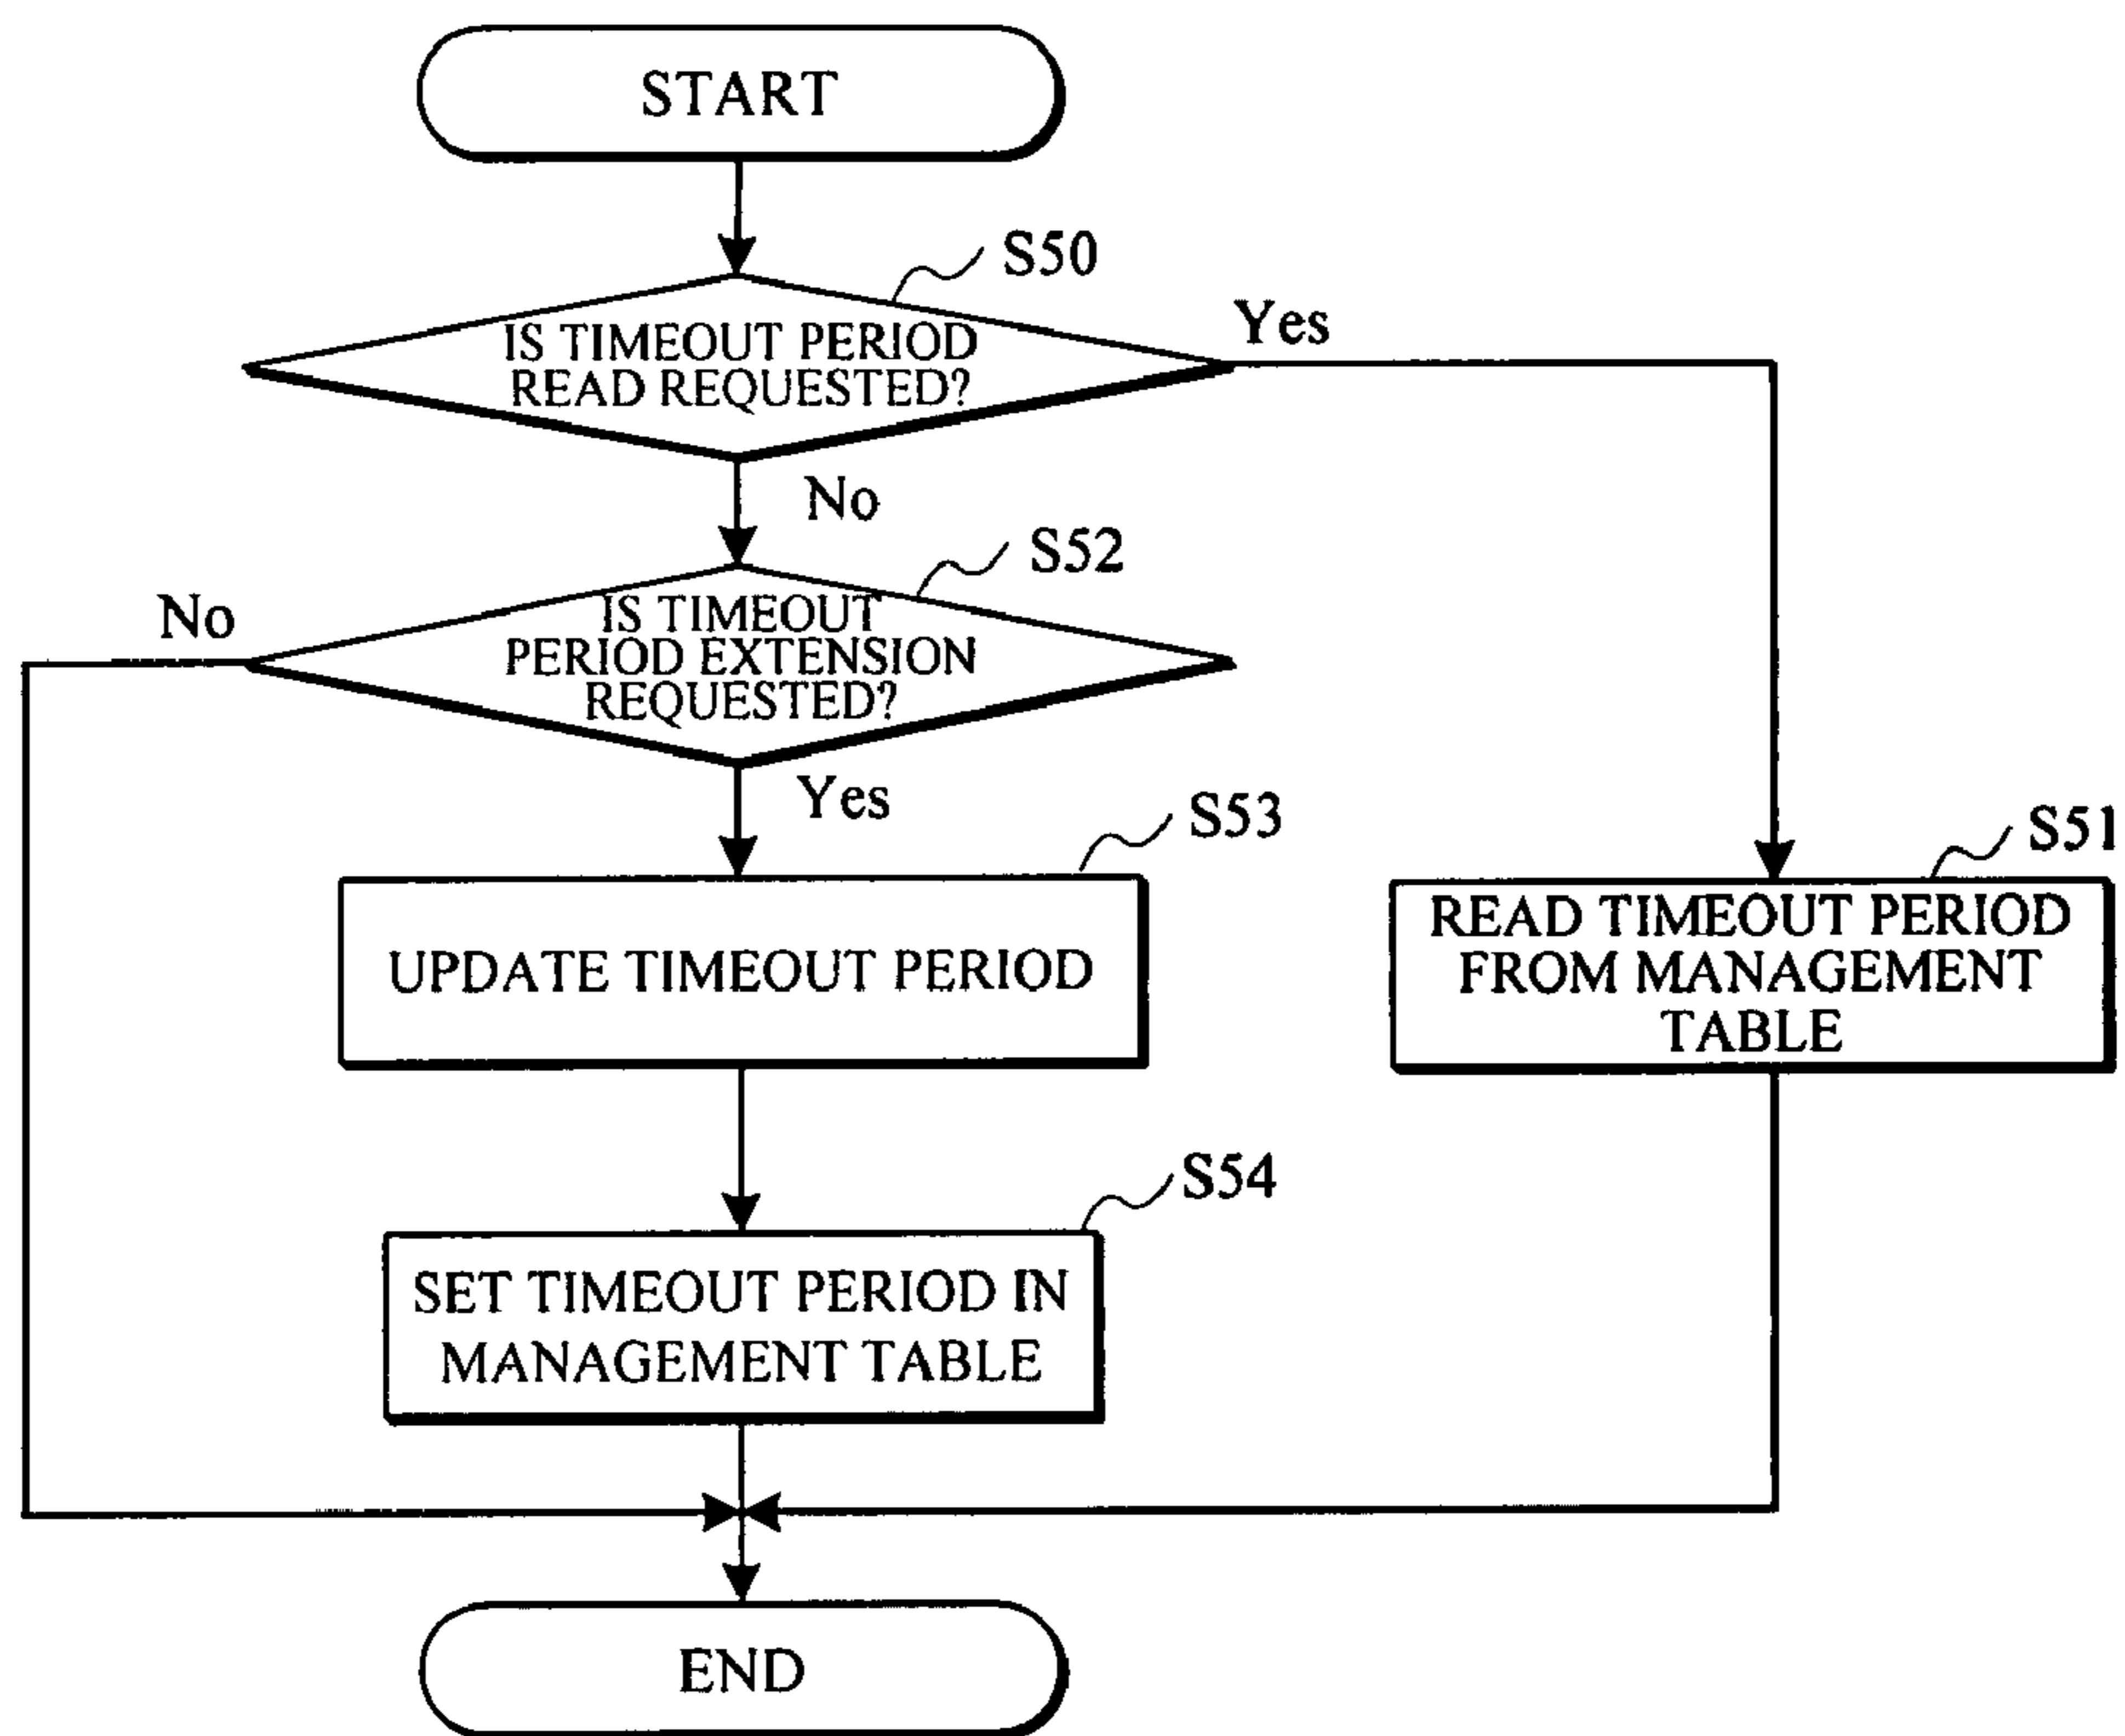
START

S50

IS TIMEOUT PERIOD READ REQUESTED?

Yes

No

S52

No

IS TIMEOUT PERIOD EXTENSION REQUESTED?

Yes

S53

UPDATE TIMEOUT PERIOD

S51

READ TIMEOUT PERIOD FROM MANAGEMENT TABLE

S54

SET TIMEOUT PERIOD IN MANAGEMENT TABLE

END